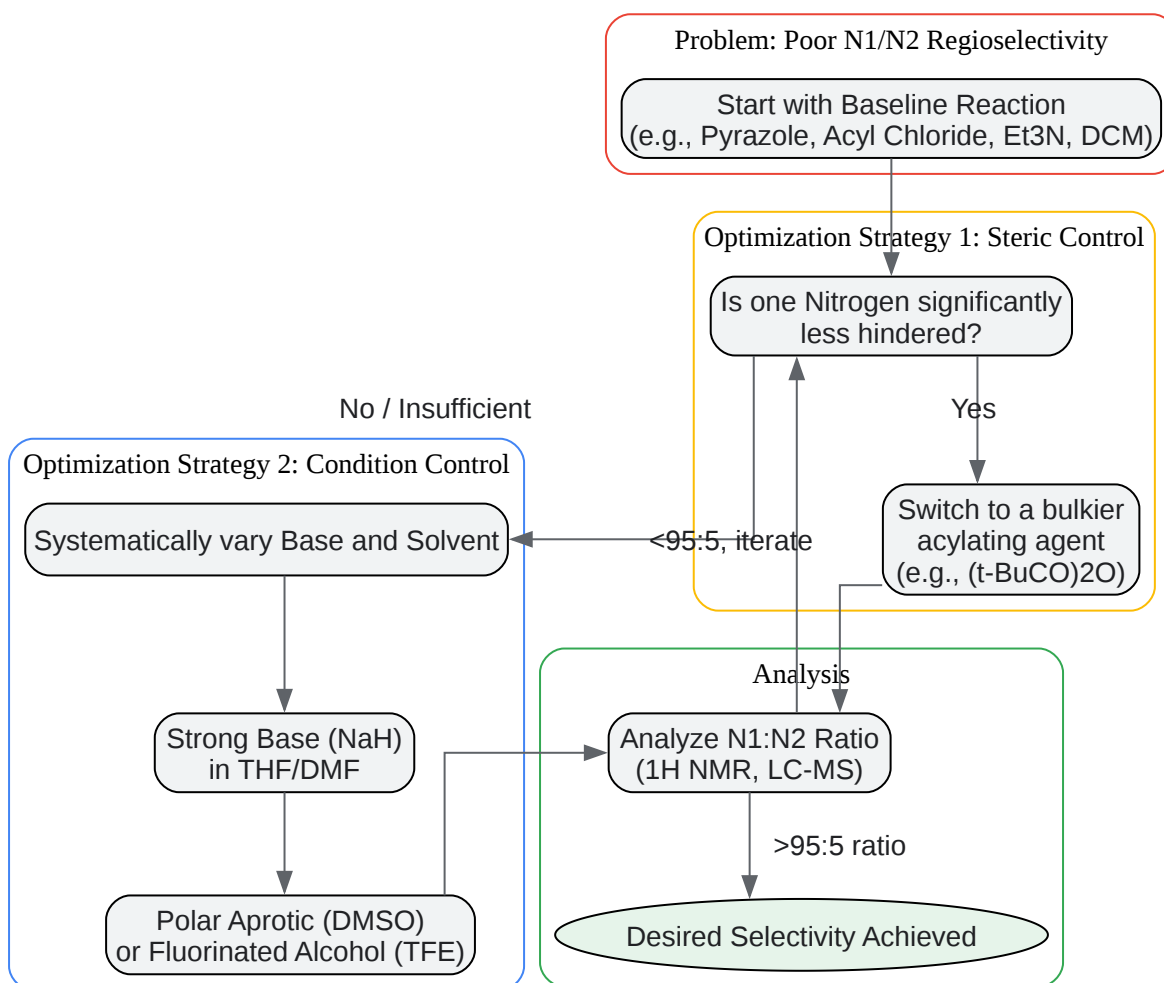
Problem: Poor N1/N2 Regioselectivity

Start with Baseline Reaction
(e.g., Pyrazole, Acyl Chloride, Et3N, DCM)

Optimization Strategy 1: Steric Control

Is one Nitrogen significantly less hindered?

Yes

Switch to a bulkier acylating agent
(e.g., (t-BuCO)2O)

No / Insufficient

Optimization Strategy 2: Condition Control

Systematically vary Base and Solvent

<95:5, iterate

Strong Base (NaH)
in THF/DMF

Polar Aprotic (DMSO)
or Fluorinated Alcohol (TFE)

Analysis

Analyze N1:N2 Ratio
(1H NMR, LC-MS)

>95:5 ratio

Desired Selectivity Achieved